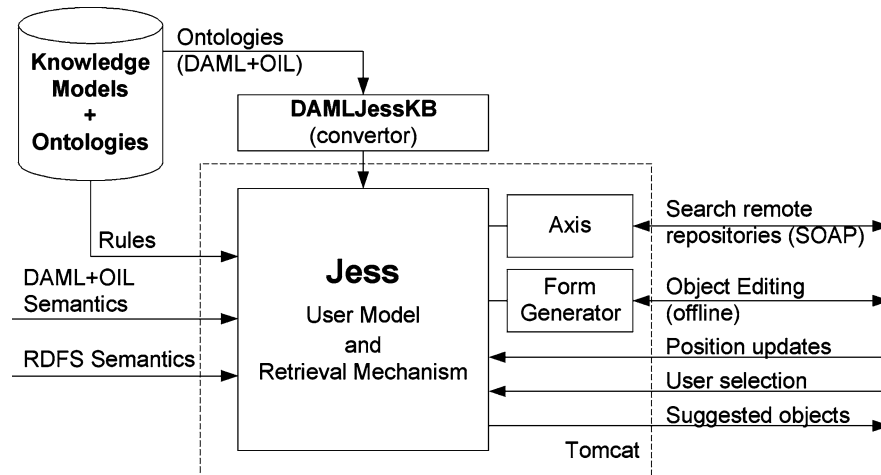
Knowledge Models + Ontologies

Ontologies (DAML+OIL)

DAMLJessKB (convertor)

Rules

DAML+OIL Semantics

RDFS Semantics

Jess

User Model and Retrieval Mechanism

Axis

Form Generator

Search remote repositories (SOAP)

Object Editing (offline)

Position updates

User selection

Suggested objects

Tomcat